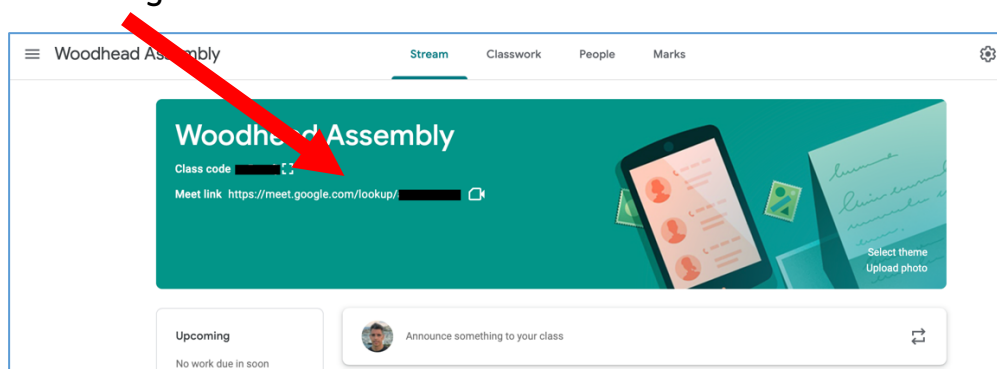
Woodhead As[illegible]mbly

Stream Classwork People Marks

Woodhe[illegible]d Assembly

Class code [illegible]

Meet link https://meet.google.com/lookup/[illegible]

Select theme
Upload photo

Upcoming

No work due in soon

Announce something to your class